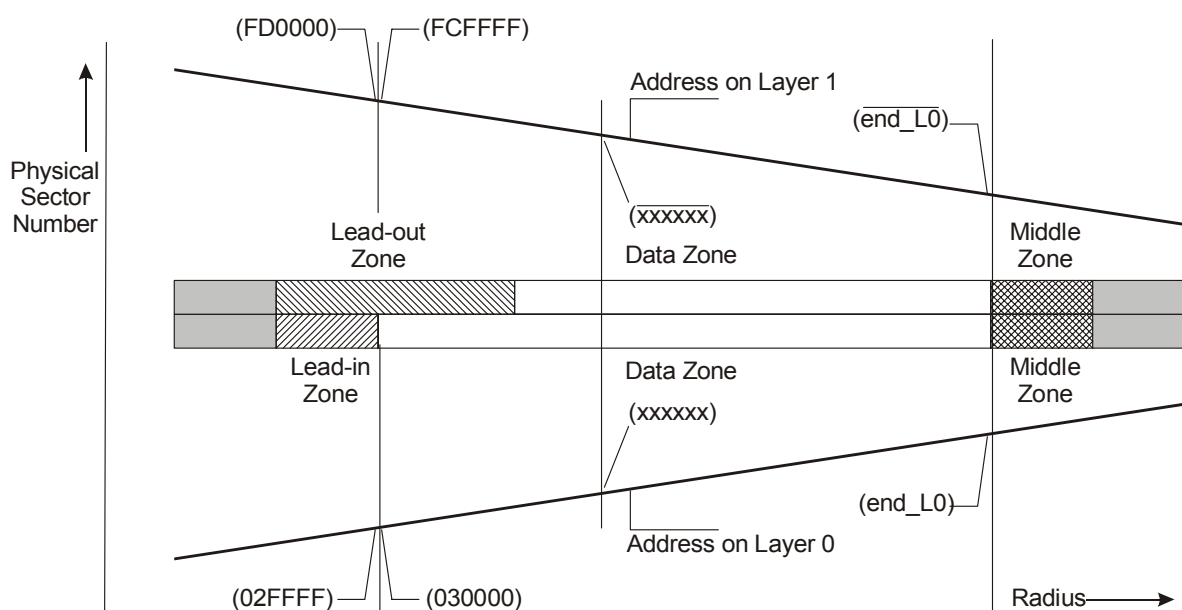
(FD0000)
(FCFFFF)

Address on Layer 1

$(\overline{end\_L0})$

Physical Sector Number

$(\overline{xxxxxx})$

Lead-out Zone

Data Zone

Middle Zone

Lead-in Zone

Data Zone

Middle Zone

(xxxxxx)

(end_L0)

Address on Layer 0

(02FFFF)
(030000)

Radius